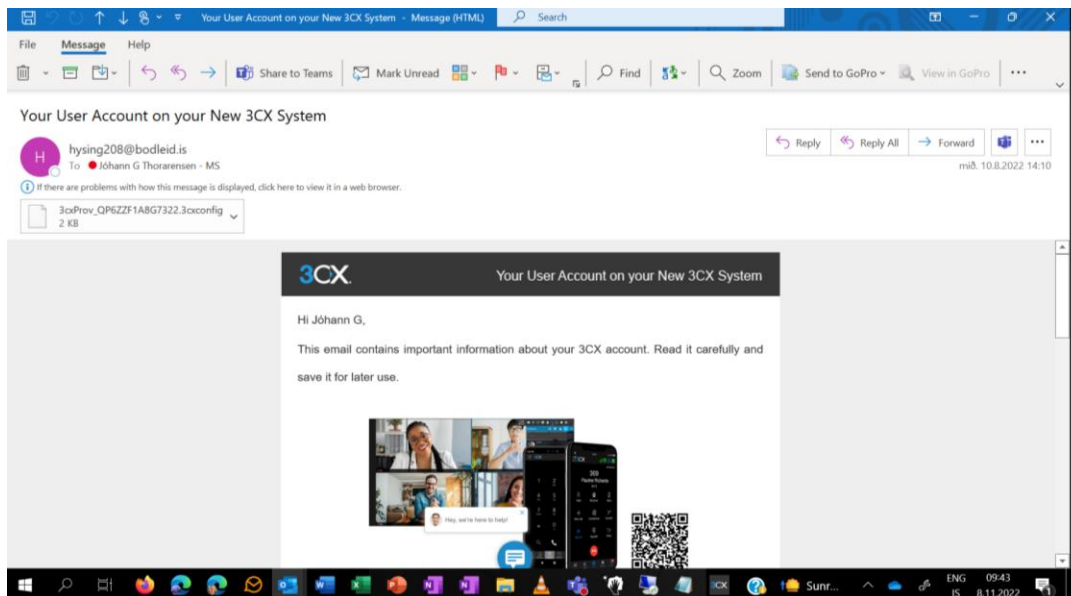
Your User Account on your New 3CX System - Message (HTML)
Search

File Message Help

Share to Teams Mark Unread Find Zoom Send to GoPro View in GoPro ...

Your User Account on your New 3CX System

H
hysing208@bodleid.is
To Jóhann G Thorarensen - MS

Reply Reply All Forward ...
mið. 10.8.2022 14:10

If there are problems with how this message is displayed, click here to view it in a web browser.

3cxProv_QP6ZZF1A8G7322.3cxconfig
2 KB

3CX
Your User Account on your New 3CX System

Hi Jóhann G,

This email contains important information about your 3CX account. Read it carefully and save it for later use.

Hey, we're here to help!

Sunr...
ENG IS
09:43
8.11.2022